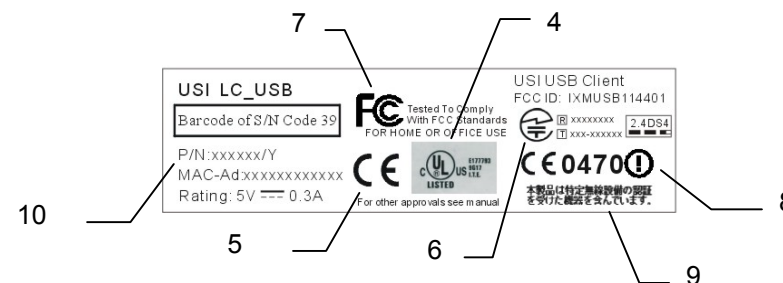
7

4

USI LC_USB

Barcode of S/N Code 39

FC Tested To Comply With FCC Standards FOR HOME OR OFFICE USE

USI USB Client
FCC ID: IXMUSB114401

R xxxxxxxx
T xxx-xxxxxx

2.4DS4

P/N:xxxxxx/Y
MAC-Ad:xxxxxxxxxxxx
Rating: 5V ═══ 0.3A

CE

c UL us LISTED

CE0470

本製品は特定無線設備の認証を受けた機器を含んでいます。

For other approvals see manual

10

5

6

8

9